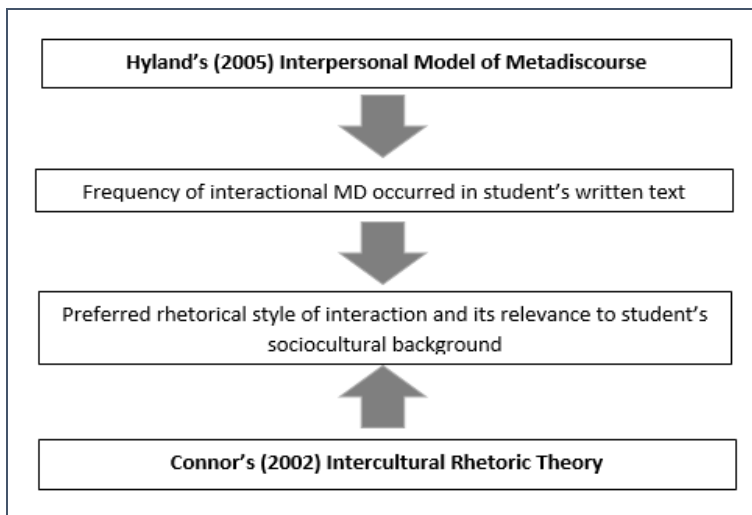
Hyland's (2005) Interpersonal Model of Metadiscourse

Frequency of interactional MD occurred in student's written text

Preferred rhetorical style of interaction and its relevance to student's sociocultural background

Connor's (2002) Intercultural Rhetoric Theory